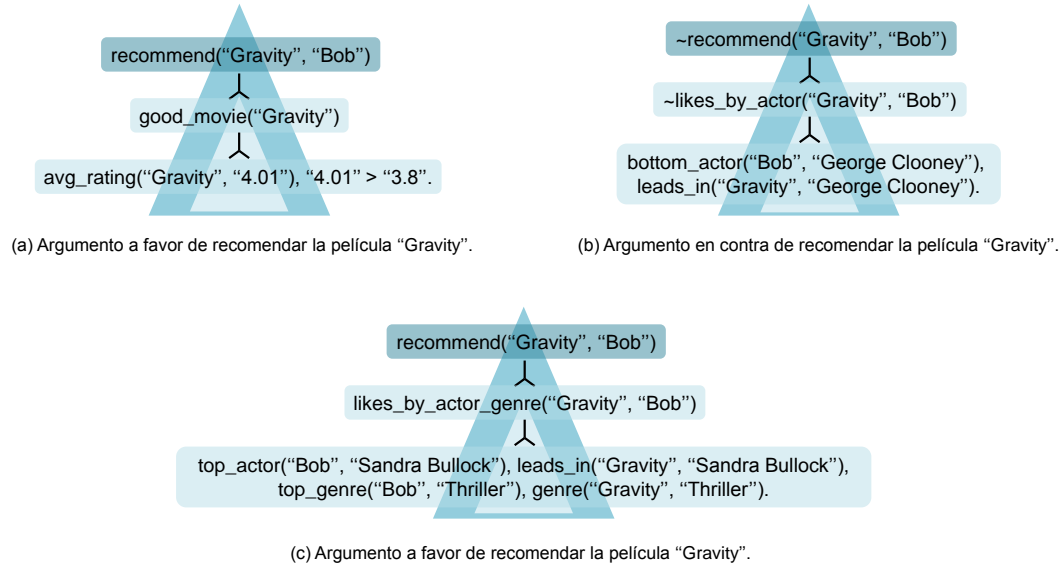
recommend(“Gravity”, “Bob”)

good_movie(“Gravity”)

avg_rating(“Gravity”, “4.01”), “4.01” > “3.8”.

(a) Argumento a favor de recomendar la película “Gravity”.

~recommend(“Gravity”, “Bob”)

~likes_by_actor(“Gravity”, “Bob”)

bottom_actor(“Bob”, “George Clooney”), leads_in(“Gravity”, “George Clooney”).

(b) Argumento en contra de recomendar la película “Gravity”.

recommend(“Gravity”, “Bob”)

likes_by_actor_genre(“Gravity”, “Bob”)

top_actor(“Bob”, “Sandra Bullock”), leads_in(“Gravity”, “Sandra Bullock”), top_genre(“Bob”, “Thriller”), genre(“Gravity”, “Thriller”).

(c) Argumento a favor de recomendar la película “Gravity”.